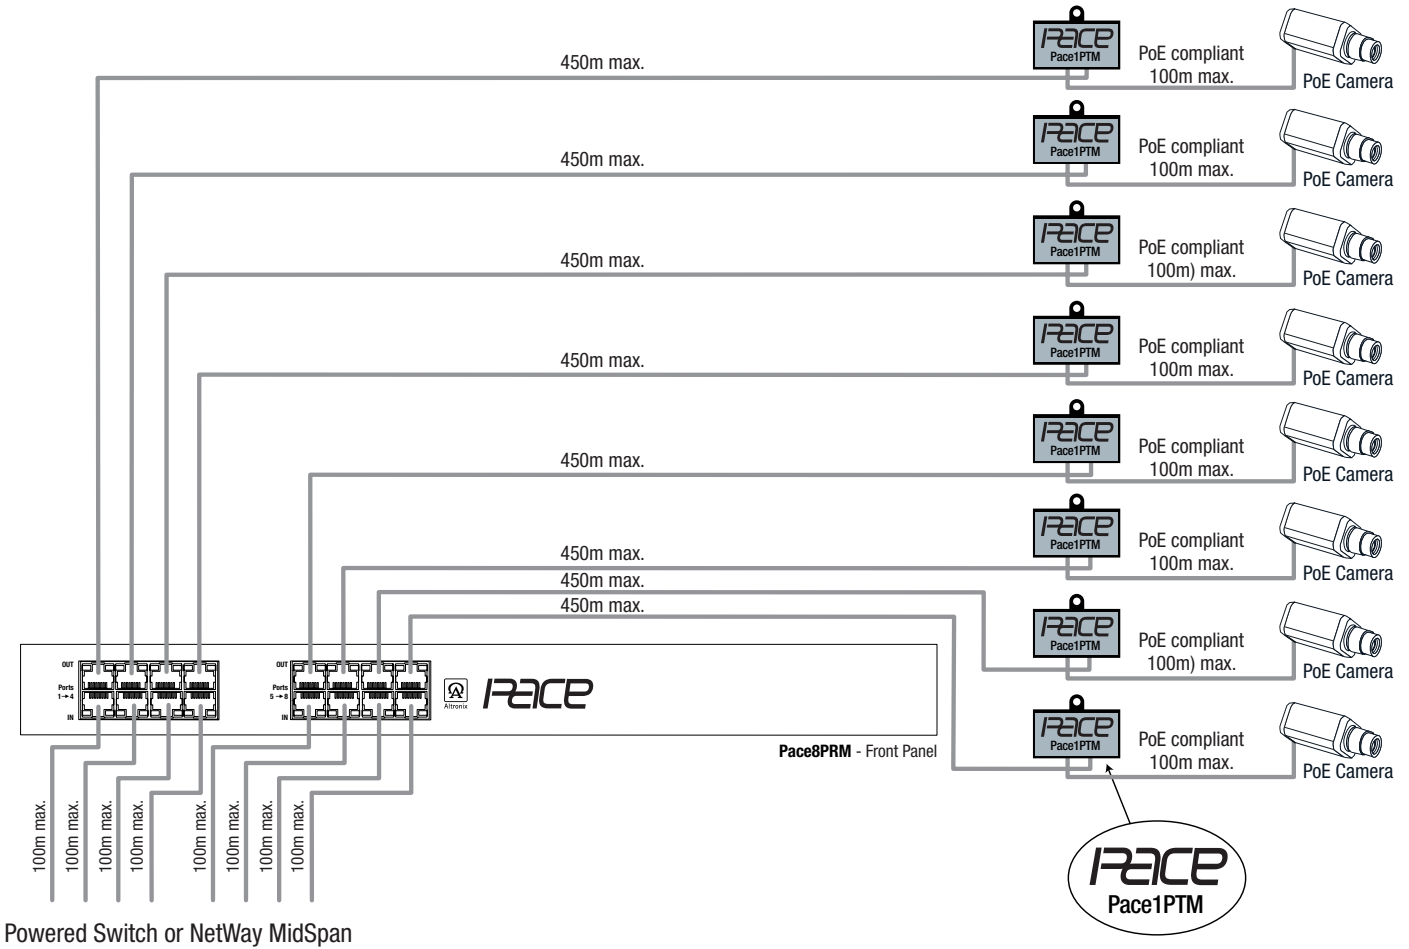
450m max.
Pace
Pace1PTM
PoE compliant 100m max.
PoE Camera

450m max.
Pace
Pace1PTM
PoE compliant 100m max.
PoE Camera

450m max.
Pace
Pace1PTM
PoE compliant 100m) max.
PoE Camera

450m max.
Pace
Pace1PTM
PoE compliant 100m max.
PoE Camera

450m max.
Pace
Pace1PTM
PoE compliant 100m max.
PoE Camera

450m max.
Pace
Pace1PTM
PoE compliant 100m max.
PoE Camera

450m max.
Pace
Pace1PTM
PoE compliant 100m) max.
PoE Camera

450m max.
Pace
Pace1PTM
PoE compliant 100m max.
PoE Camera

OUT
Ports 1 → 4
IN
OUT
Ports 5 → 8
IN
Altronix
Pace

Pace8PRM - Front Panel

100m max.
100m max.
100m max.
100m max.
100m max.
100m max.
100m max.
100m max.

Pace
Pace1PTM

Powered Switch or NetWay MidSpan